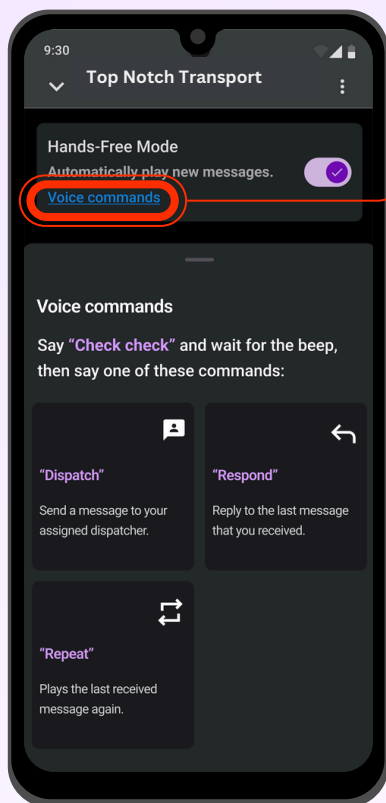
9:30

Top Notch Transport

Hands-Free Mode
Automatically play new messages.
Voice commands

Voice commands

Say "Check check" and wait for the beep, then say one of these commands:

"Dispatch"
Send a message to your assigned dispatcher.

"Respond"
Reply to the last message that you received.

"Repeat"
Plays the last received message again.